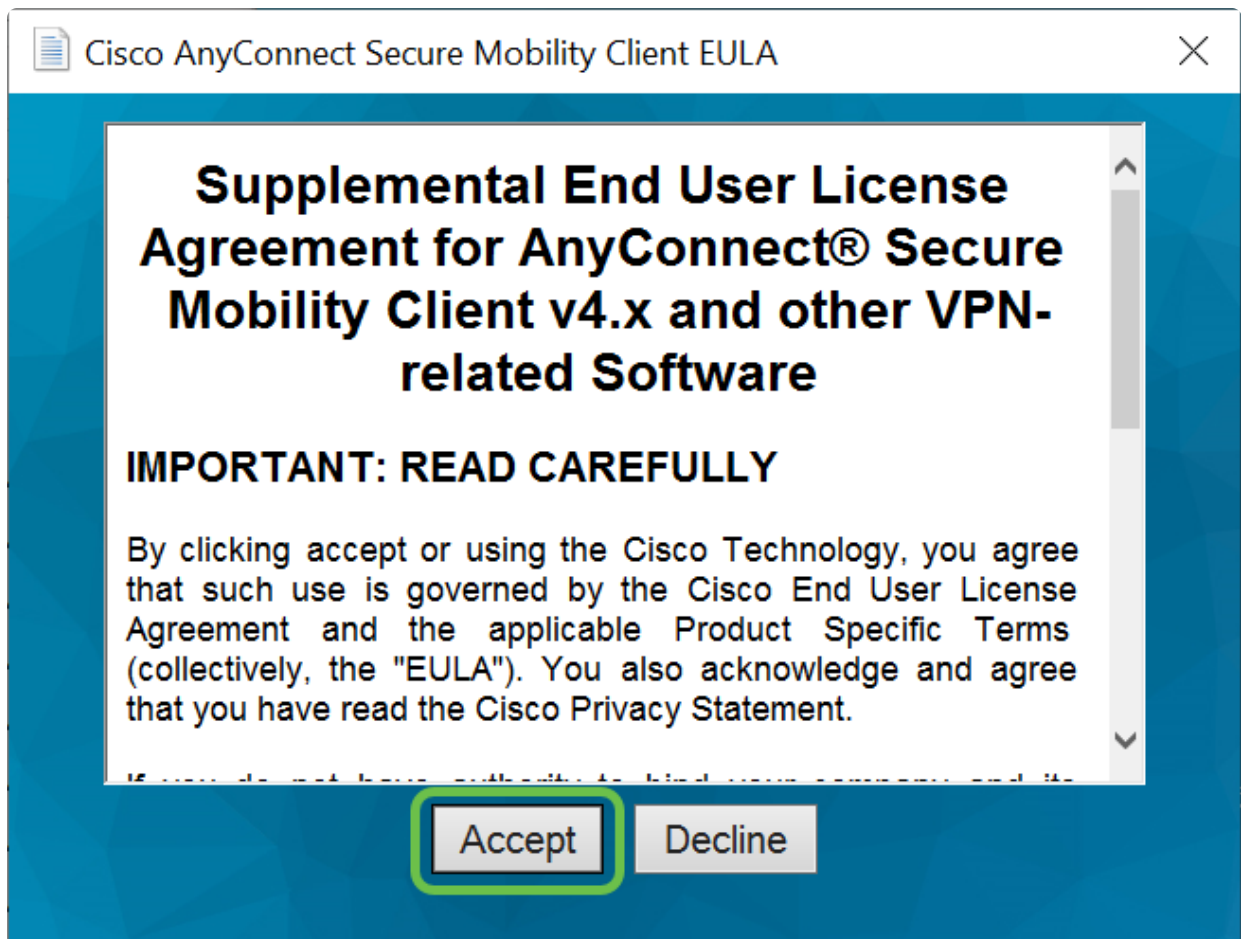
Cisco AnyConnect Secure Mobility Client EULA

Supplemental End User License Agreement for AnyConnect® Secure Mobility Client v4.x and other VPN-related Software

IMPORTANT: READ CAREFULLY

By clicking accept or using the Cisco Technology, you agree that such use is governed by the Cisco End User License Agreement and the applicable Product Specific Terms (collectively, the "EULA"). You also acknowledge and agree that you have read the Cisco Privacy Statement.

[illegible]

Accept Decline